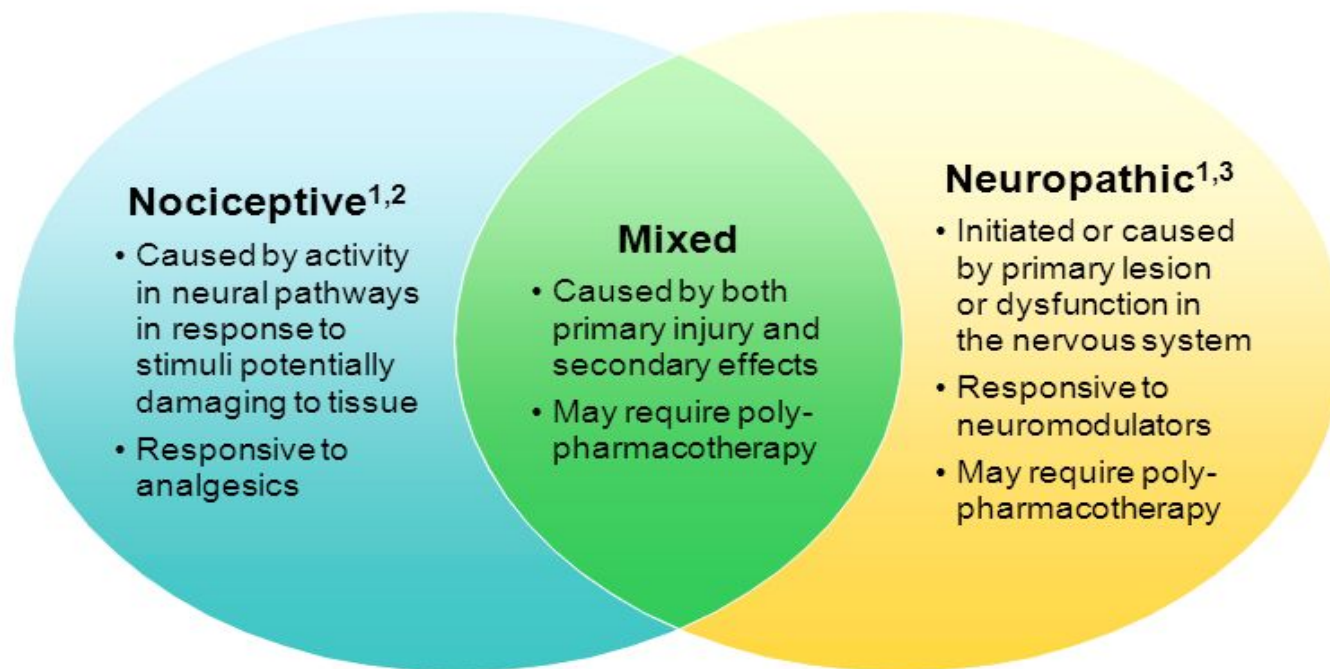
Nociceptive$^{1,2}$

• Caused by activity in neural pathways in response to stimuli potentially damaging to tissue
• Responsive to analgesics

Mixed

• Caused by both primary injury and secondary effects
• May require polypharmacotherapy

Neuropathic$^{1,3}$

• Initiated or caused by primary lesion or dysfunction in the nervous system
• Responsive to neuromodulators
• May require polypharmacotherapy